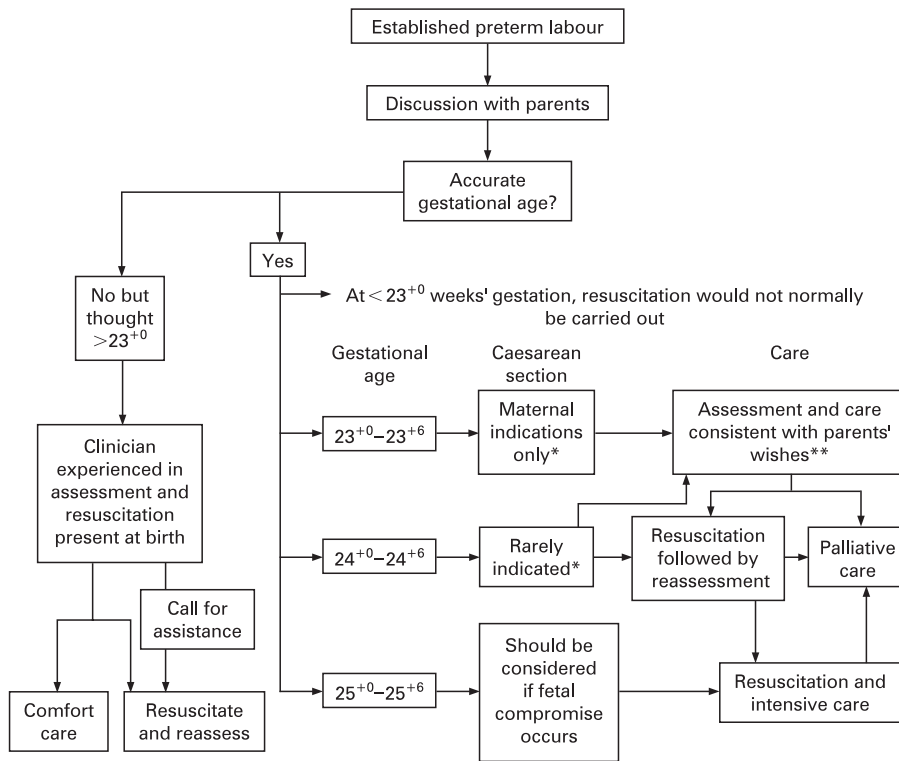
Established preterm labour

Discussion with parents

Accurate gestational age?

No but thought $>23^{+0}$

Yes

At $<23^{+0}$ weeks' gestation, resuscitation would not normally be carried out

Gestational age

Caesarean section

Care

Clinician experienced in assessment and resuscitation present at birth

$23^{+0}$–$23^{+6}$

Maternal indications only*

Assessment and care consistent with parents' wishes**

$24^{+0}$–$24^{+6}$

Rarely indicated*

Resuscitation followed by reassessment

Palliative care

Call for assistance

$25^{+0}$–$25^{+6}$

Should be considered if fetal compromise occurs

Resuscitation and intensive care

Comfort care

Resuscitate and reassess